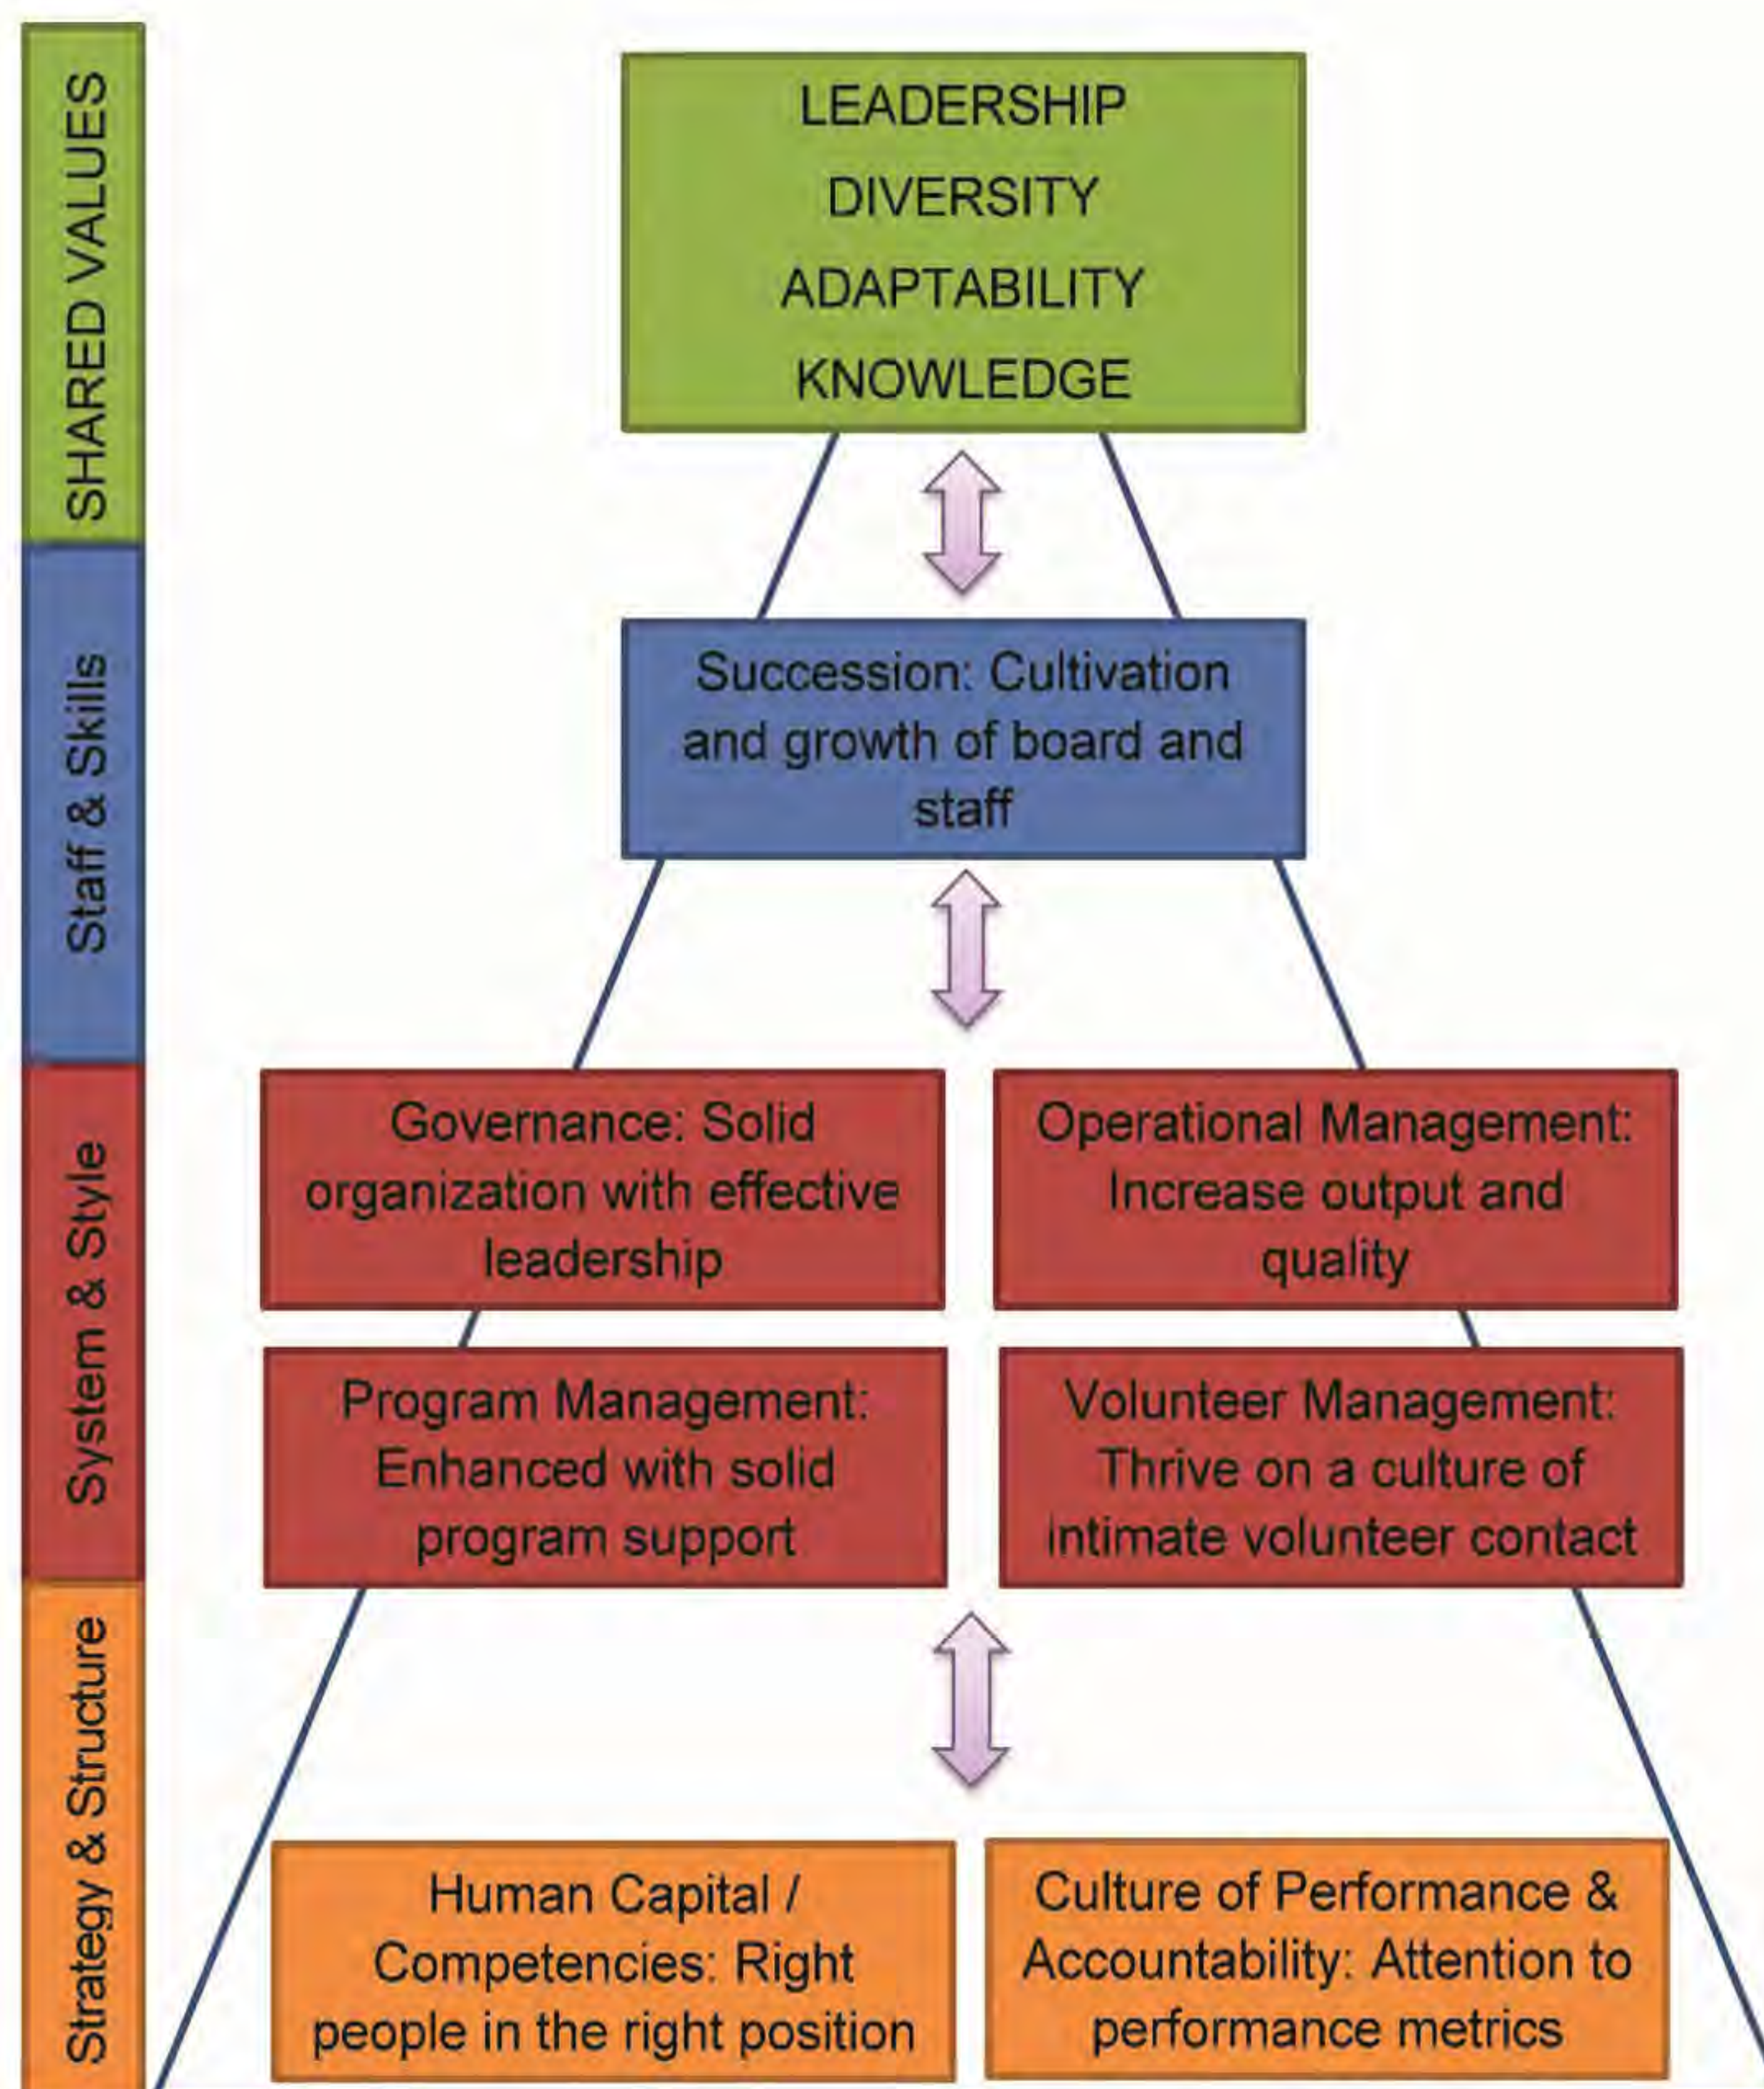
SHARED VALUES

Staff & Skills

System & Style

Strategy & Structure

LEADERSHIP
DIVERSITY
ADAPTABILITY
KNOWLEDGE

Succession: Cultivation and growth of board and staff

Governance: Solid organization with effective leadership

Operational Management: Increase output and quality

Program Management: Enhanced with solid program support

Volunteer Management: Thrive on a culture of intimate volunteer contact

Human Capital / Competencies: Right people in the right position

Culture of Performance & Accountability: Attention to performance metrics